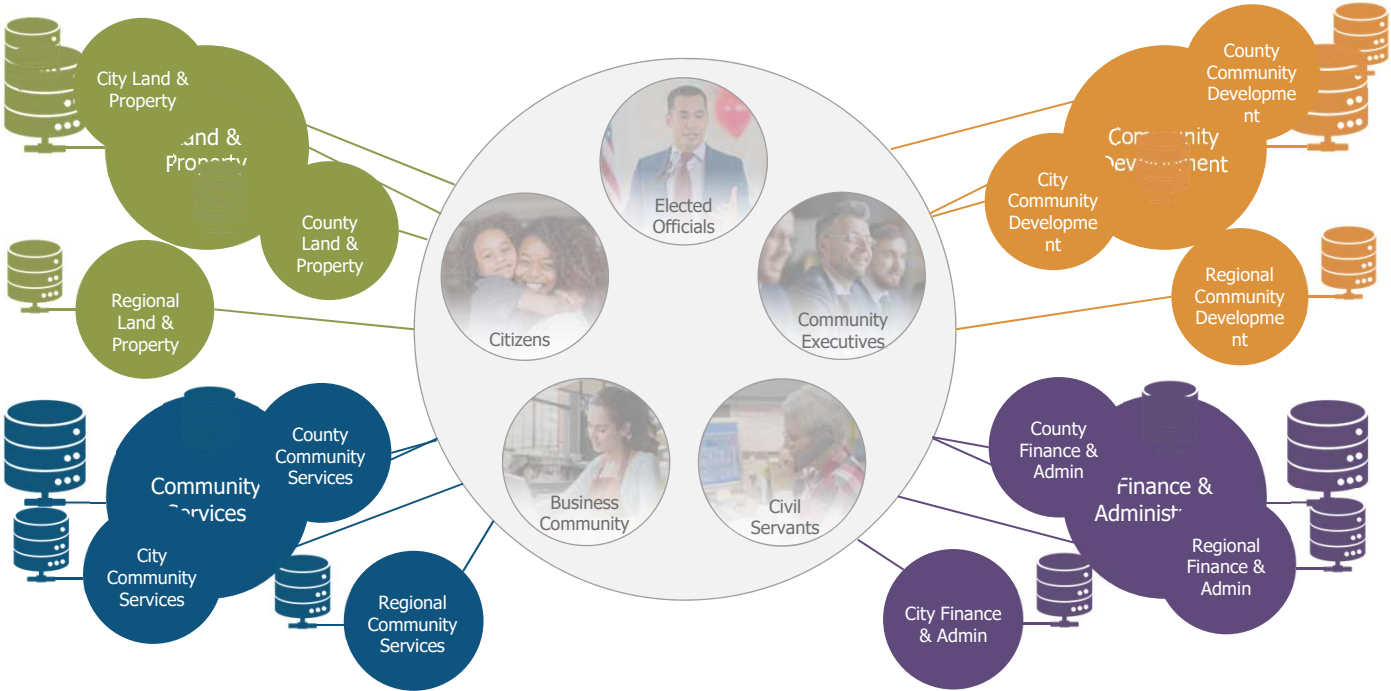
City Land & Property

Land & Property

County Land & Property

Regional Land & Property

Elected Officials

Citizens

Community Executives

Business Community

Civil Servants

County Community Developme nt

Community Development

City Community Developme nt

Regional Community Developme nt

Community Services

County Community Services

City Community Services

Regional Community Services

County Finance & Admin

Finance & Administ

Regional Finance & Admin

City Finance & Admin